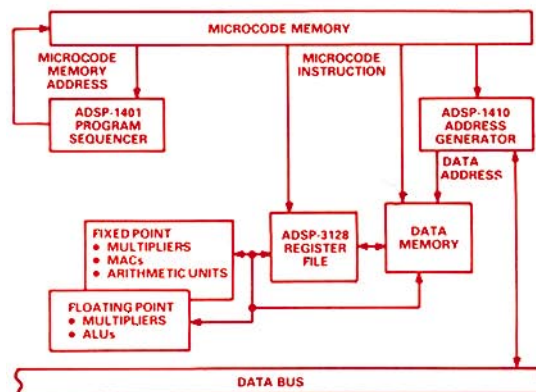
MICROCODE MEMORY

MICROCODE MEMORY ADDRESS

MICROCODE INSTRUCTION

ADSP-1401 PROGRAM SEQUENCER

ADSP-1410 ADDRESS GENERATOR

DATA ADDRESS

FIXED POINT
• MULTIPLIERS
• MACs
• ARITHMETIC UNITS

ADSP-3128 REGISTER FILE

DATA MEMORY

FLOATING POINT
• MULTIPLIERS
• ALUs

DATA BUS